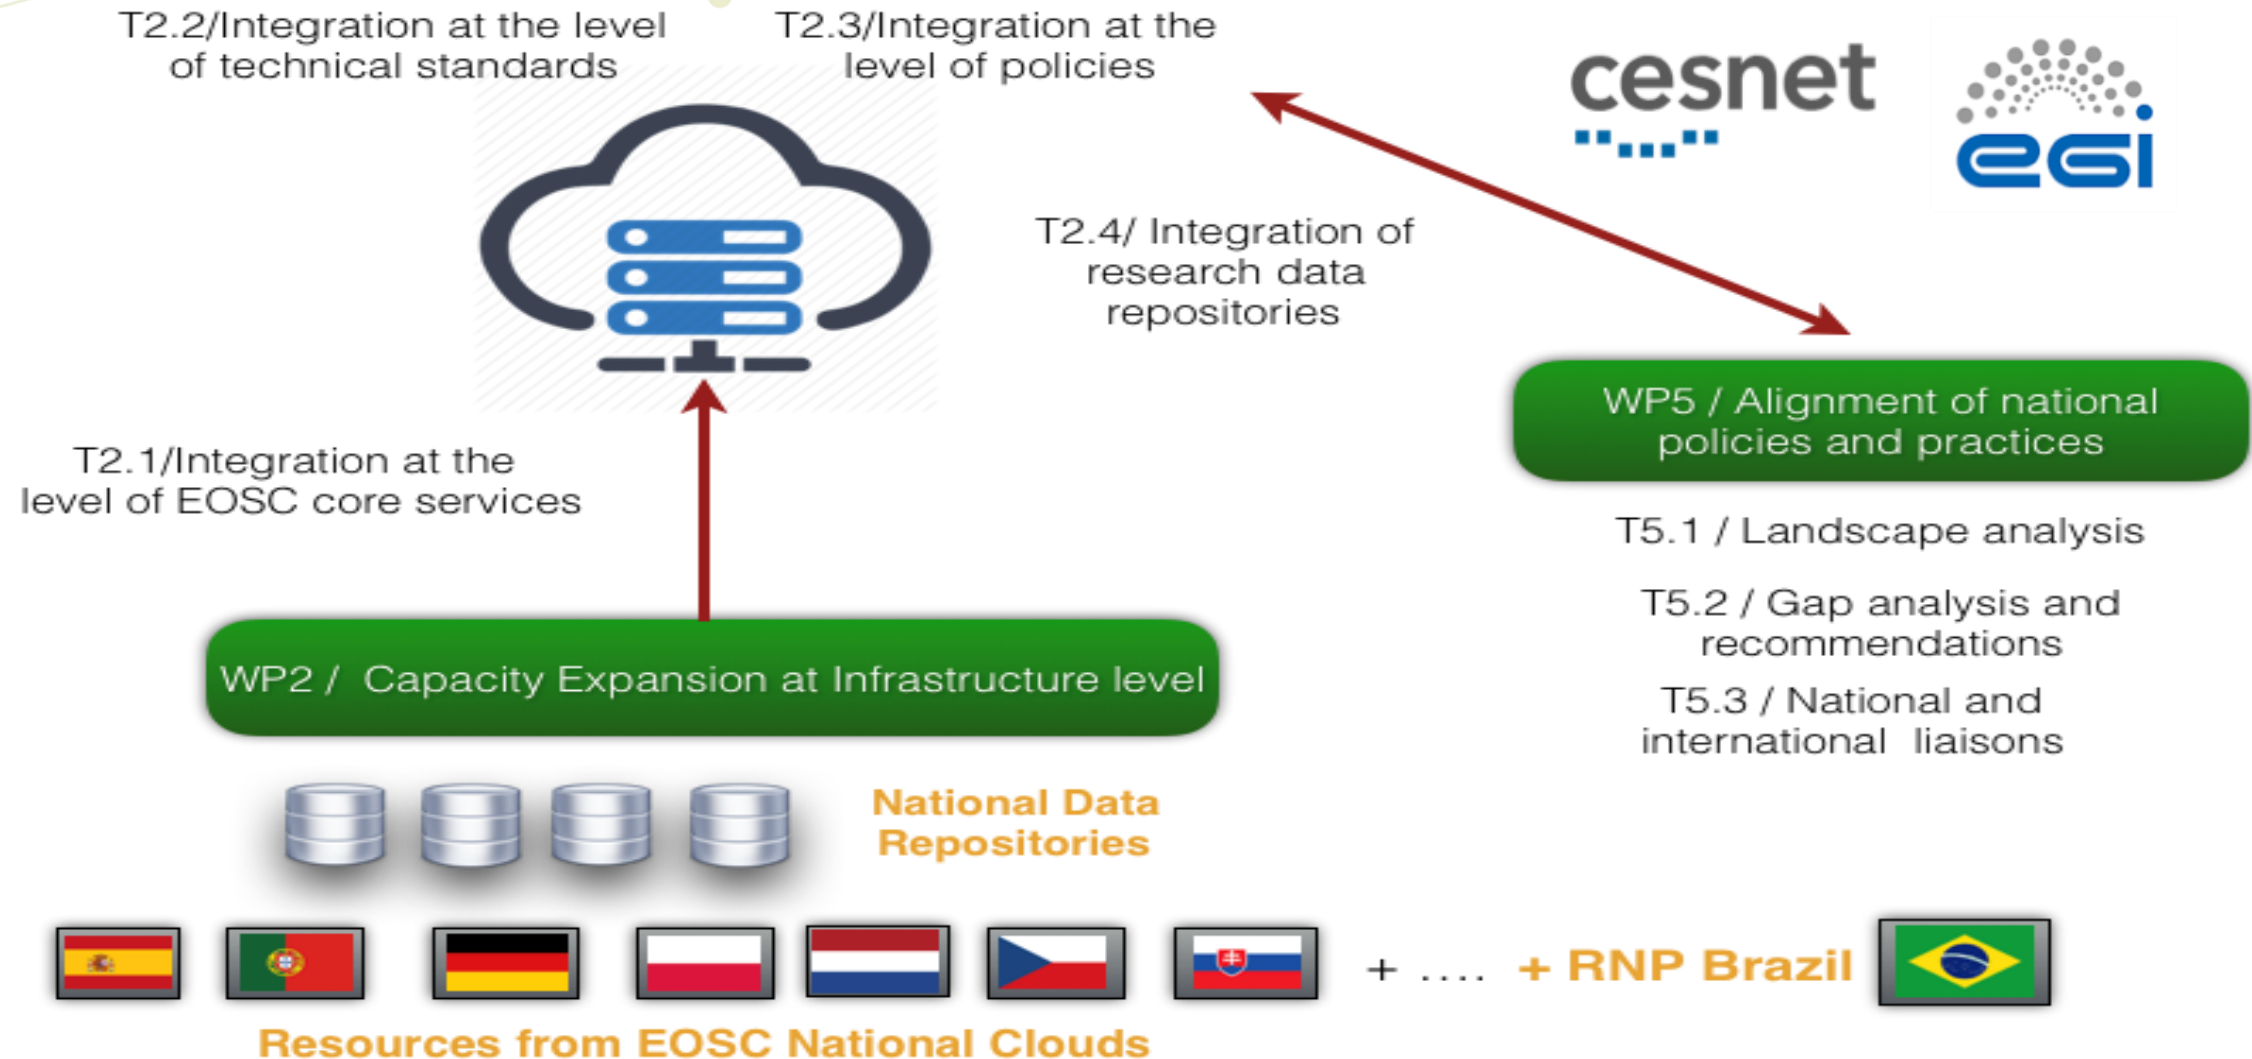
T2.2/Integration at the level of technical standards

T2.3/Integration at the level of policies

cesnet

egi

T2.4/ Integration of research data repositories

WP5 / Alignment of national policies and practices

T2.1/Integration at the level of EOSC core services

T5.1 / Landscape analysis

T5.2 / Gap analysis and recommendations

T5.3 / National and international liaisons

WP2 / Capacity Expansion at Infrastructure level

National Data Repositories

+ .... + RNP Brazil

Resources from EOSC National Clouds